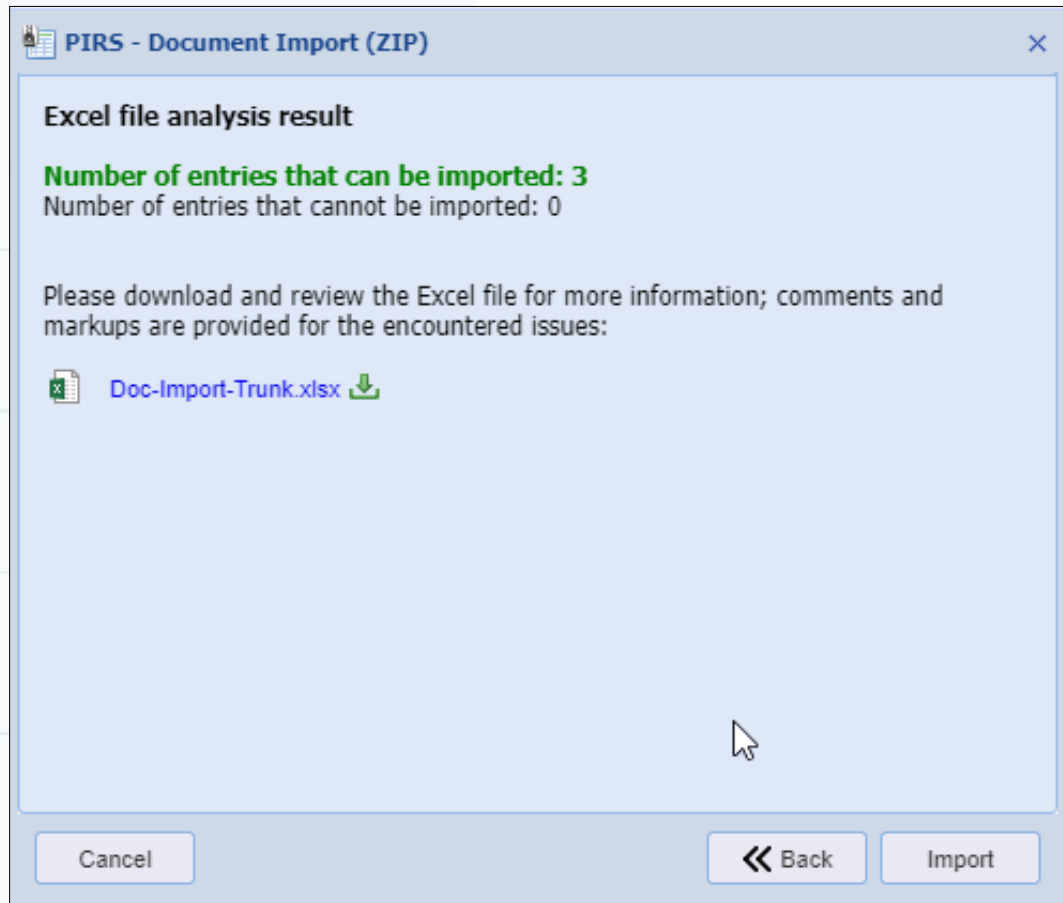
PIRS - Document Import (ZIP)

×

Excel file analysis result

Number of entries that can be imported: 3
Number of entries that cannot be imported: 0

Please download and review the Excel file for more information; comments and markups are provided for the encountered issues:

Doc-Import-Trunk.xlsx

Cancel

Back

Import